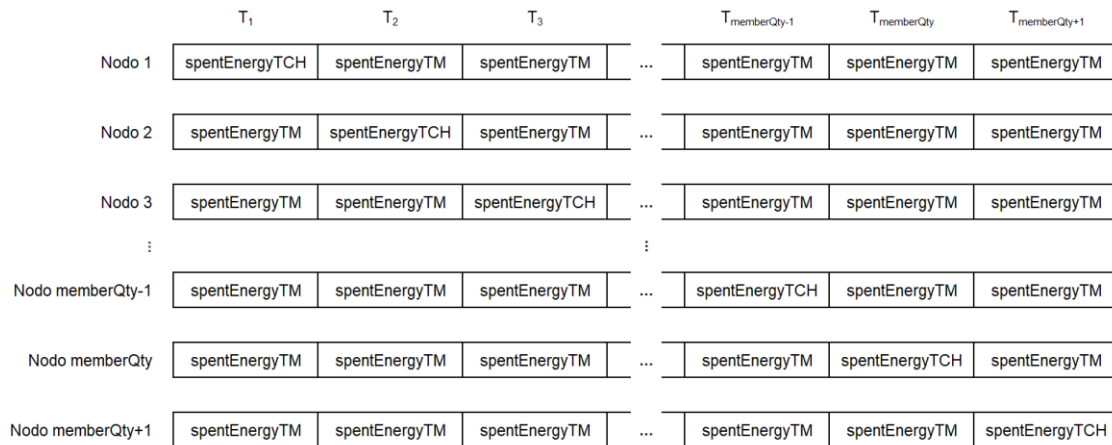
| | $T_1$ | $T_2$ | $T_3$ | | $T_{memberQty-1}$ | $T_{memberQty}$ | $T_{memberQty+1}$ |
|---|---|---|---|---|---|---|---|
| Nodo 1 | spentEnergyTCH | spentEnergyTM | spentEnergyTM | ... | spentEnergyTM | spentEnergyTM | spentEnergyTM |
| Nodo 2 | spentEnergyTM | spentEnergyTCH | spentEnergyTM | ... | spentEnergyTM | spentEnergyTM | spentEnergyTM |
| Nodo 3 | spentEnergyTM | spentEnergyTM | spentEnergyTCH | ... | spentEnergyTM | spentEnergyTM | spentEnergyTM |
| ⋮ | | | | ⋮ | | | |
| Nodo memberQty-1 | spentEnergyTM | spentEnergyTM | spentEnergyTM | ... | spentEnergyTCH | spentEnergyTM | spentEnergyTM |
| Nodo memberQty | spentEnergyTM | spentEnergyTM | spentEnergyTM | ... | spentEnergyTM | spentEnergyTCH | spentEnergyTM |
| Nodo memberQty+1 | spentEnergyTM | spentEnergyTM | spentEnergyTM | ... | spentEnergyTM | spentEnergyTM | spentEnergyTCH |